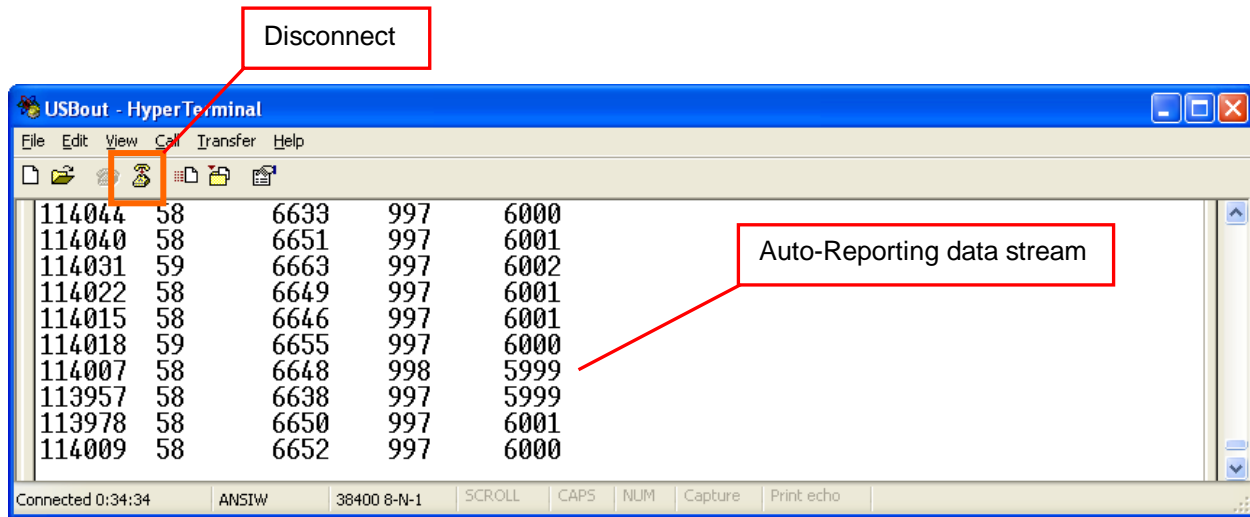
Disconnect

USBout - HyperTerminal

File Edit View Call Transfer Help

| | | | | |
|---|---|---|---|---|
| 114044 | 58 | 6633 | 997 | 6000 |
| 114040 | 58 | 6651 | 997 | 6001 |
| 114031 | 59 | 6663 | 997 | 6002 |
| 114022 | 58 | 6649 | 997 | 6001 |
| 114015 | 58 | 6646 | 997 | 6001 |
| 114018 | 59 | 6655 | 997 | 6000 |
| 114007 | 58 | 6648 | 998 | 5999 |
| 113957 | 58 | 6638 | 997 | 5999 |
| 113978 | 58 | 6650 | 997 | 6001 |
| 114009 | 58 | 6652 | 997 | 6000 |

Auto-Reporting data stream

Connected 0:34:34 ANSIW 38400 8-N-1 SCROLL CAPS NUM Capture Print echo